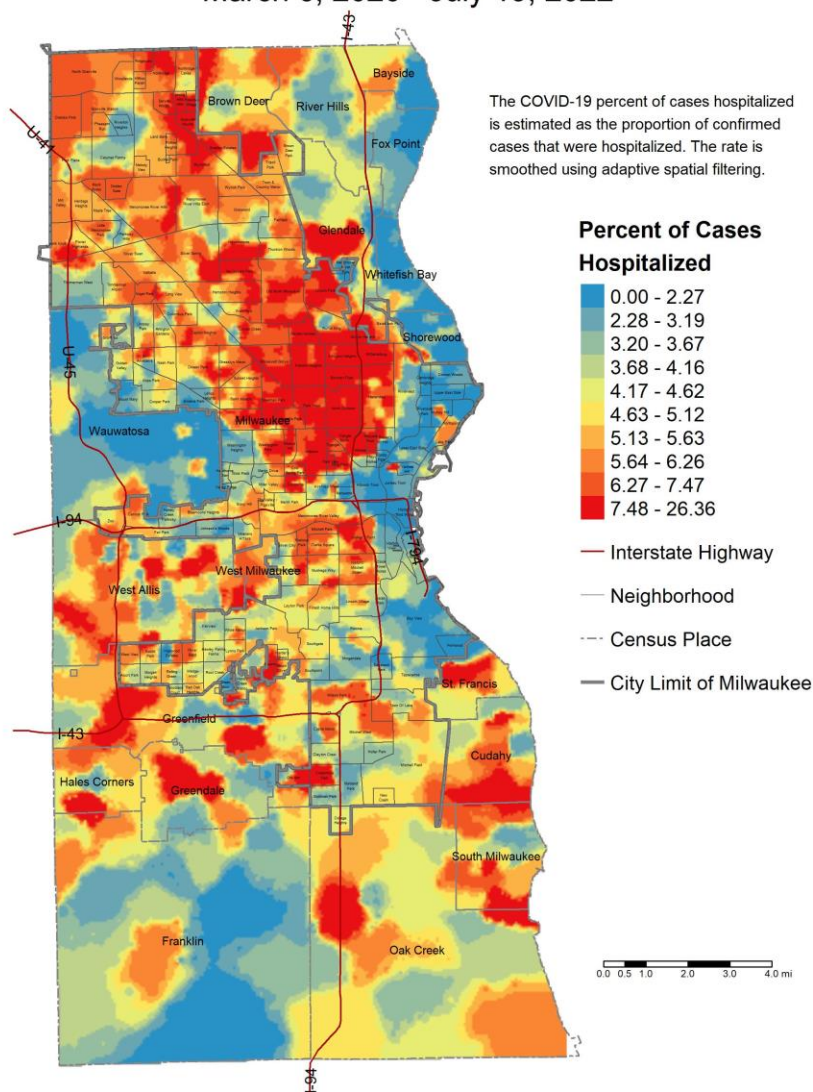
March 1, 2020 - July 16, 2022

Bayside
Brown Deer
River Hills
Fox Point
I-41
I-43
Glendale
Whitefish Bay
Shorewood
U-45
Wauwatosa
Milwaukee
I-94
I-794
West Milwaukee
West Allis
St. Francis
I-43
Greenfield
Cudahy
Hales Corners
Greendale
South Milwaukee
Franklin
Oak Creek
I-94

The COVID-19 percent of cases hospitalized is estimated as the proportion of confirmed cases that were hospitalized. The rate is smoothed using adaptive spatial filtering.

Percent of Cases Hospitalized
0.00 - 2.27
2.28 - 3.19
3.20 - 3.67
3.68 - 4.16
4.17 - 4.62
4.63 - 5.12
5.13 - 5.63
5.64 - 6.26
6.27 - 7.47
7.48 - 26.36
Interstate Highway
Neighborhood
Census Place
City Limit of Milwaukee

0.0 0.5 1.0 2.0 3.0 4.0 mi